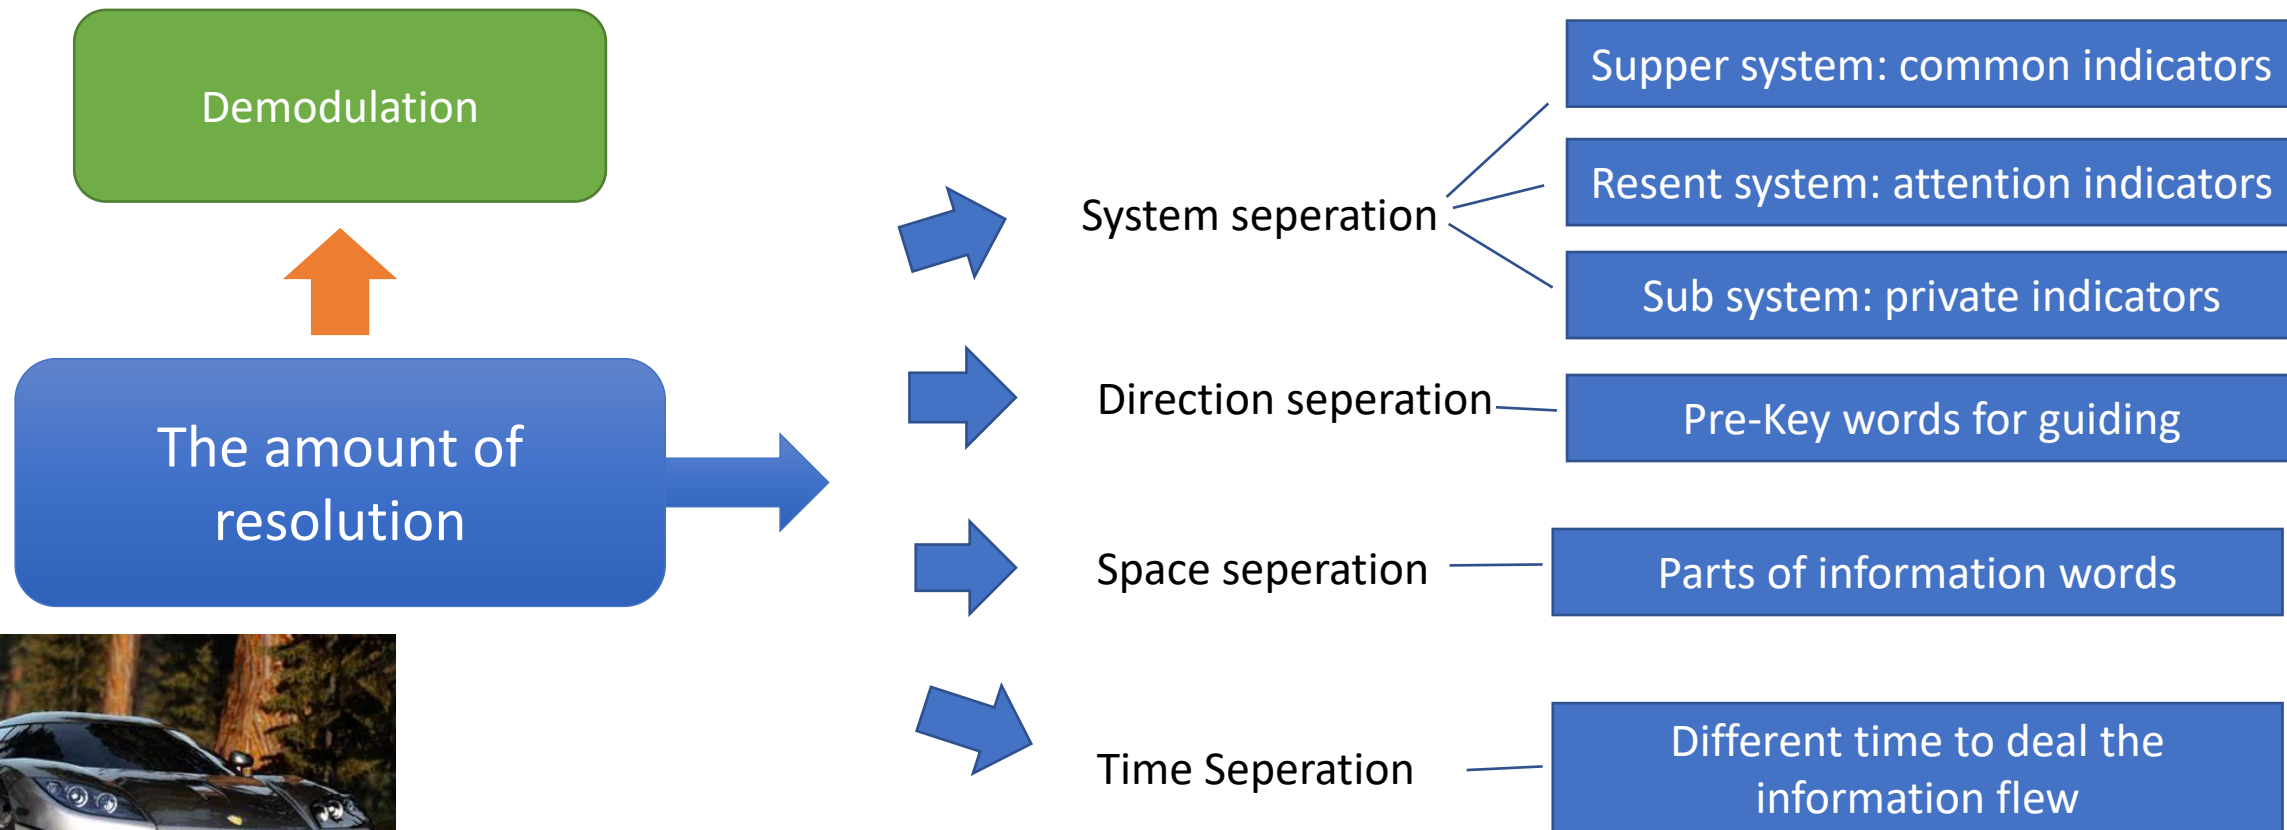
Demodulation

The amount of resolution

System seperation

Supper system: common indicators

Resent system: attention indicators

Sub system: private indicators

Direction seperation

Pre-Key words for guiding

Space seperation

Parts of information words

Time Seperation

Different time to deal the information flew